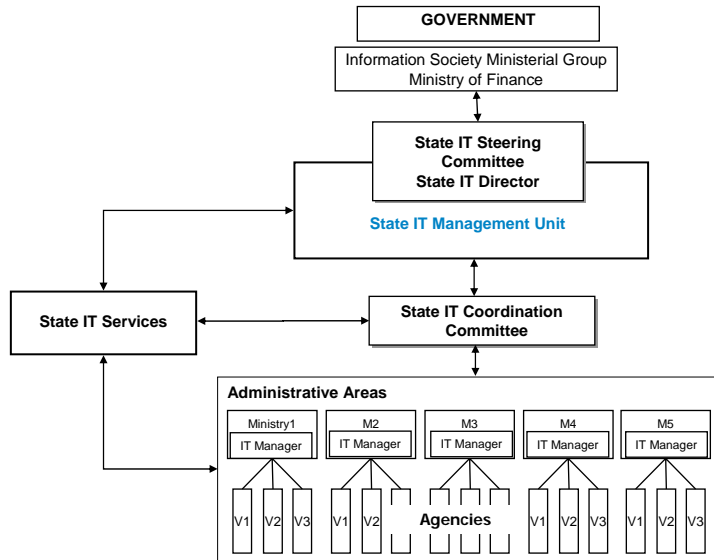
GOVERNMENT

Information Society Ministerial Group
Ministry of Finance

State IT Steering Committee
State IT Director

State IT Management Unit

State IT Services

State IT Coordination Committee

Administrative Areas

Ministry1
IT Manager

M2
IT Manager

M3
IT Manager

M4
IT Manager

M5
IT Manager

V1 V2 V3

V1 V2

Agencies

V1 V2 V3

V1 V2 V3